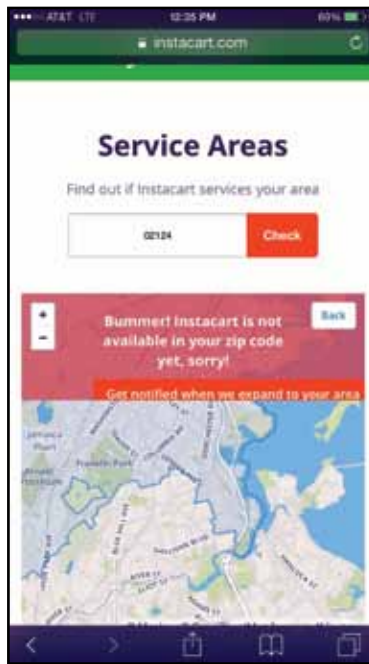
AT&T LTE 12:35 PM 60%

instacart.com

Service Areas

Find out if Instacart services your area

02124

Check

+

-

Bummer! Instacart is not available in your zip code yet, sorry!

Back

Get notified when we expand to your area

Franklin Park

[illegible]